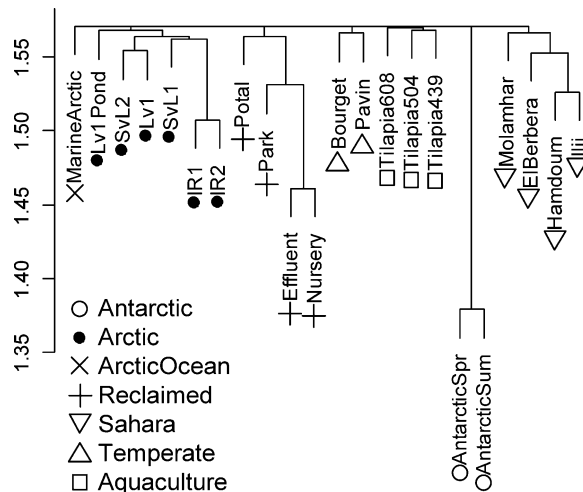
1.55
1.50
1.45
1.40
1.35

MarineArctic
Lv1Pond
SvL2
Lv1
SvL1
IR1
IR2
Potal
Park
Effluent
Nursery
Bourget
Pavin
Tilapia608
Tilapia504
Tilapia439
AntarcticSpr
AntarcticSum
Molamhar
ElBerbera
Hamdoum
Iiii

Antarctic
Arctic
ArcticOcean
Reclaimed
Sahara
Temperate
Aquaculture